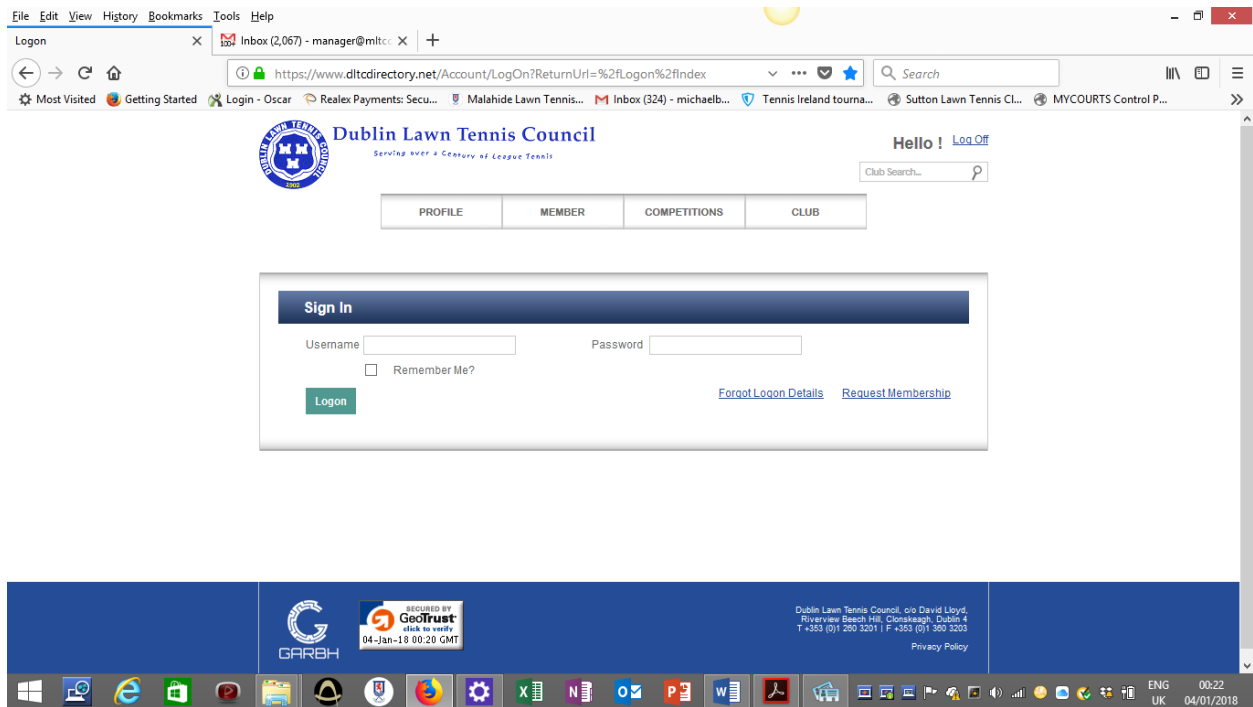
File Edit View History Bookmarks Tools Help

Logon ×
Inbox (2,067) - manager@mltc ×
+

https://www.dltcdirectory.net/Account/LogOn?ReturnUrl=%2fLogon%2fIndex
Search

Most Visited  Getting Started  Login - Oscar  Realex Payments: Secu...  Malahide Lawn Tennis...  Inbox (324) - michaelb...  Tennis Ireland tourna...  Sutton Lawn Tennis Cl...  MYCOURTS Control P...

Dublin Lawn Tennis Council
Serving over a Century of League Tennis

Hello ! Log Off

Club Search...

PROFILE | MEMBER | COMPETITIONS | CLUB

Sign In

Username
Password
Remember Me?
Logon
Forgot Logon Details
Request Membership

GARBH

SECURED BY GeoTrust click to verify
04-Jan-18 00:20 GMT

Dublin Lawn Tennis Council, c/o David Lloyd, Riverview Beech Hill, Clonskeagh, Dublin 4
T +353 (0)1 260 3201 | F +353 (0)1 260 3203
Privacy Policy

ENG UK
00:22
04/01/2018